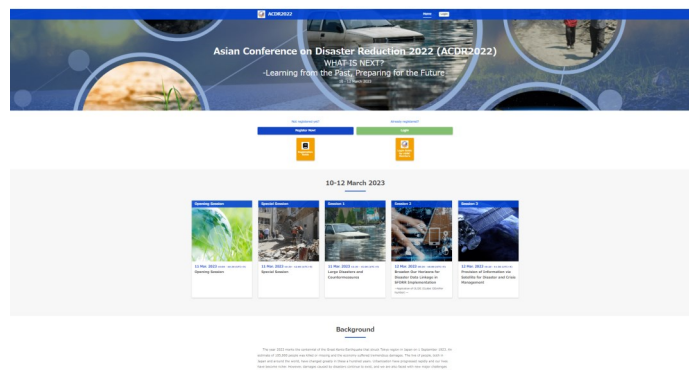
ACDR2022

Asian Conference on Disaster Reduction 2022 (ACDR2022)

WHAT IS NEXT?

-Learning from the Past, Preparing for the Future

Not registered yet?

Register Now

Already registered?

Login

10-12 March 2023

Opening Session

10 Mar. 2023

Opening Session

Special Session

11 Mar. 2023

Special Session

Session 1

11 Mar. 2023

Large Disasters and Countermeasures

Session 2

12 Mar. 2023

Broaden Our Horizons for Disaster Risk Linkage in SFDRR Implementation

Session 3

12 Mar. 2023

Provision of Information via Satellite for Disaster and Crisis Management

Background

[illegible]